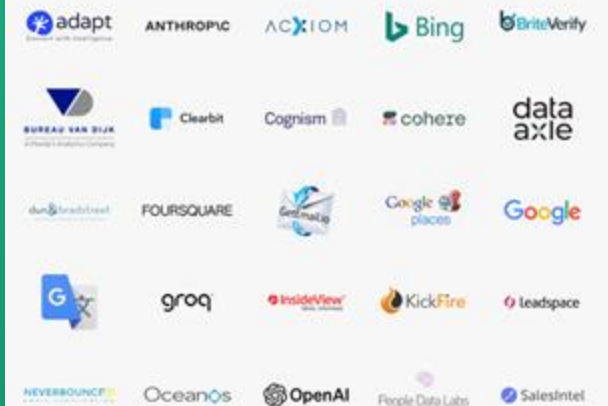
adapt
ANTHROP\C
ACXIOM
Bing
BriteVerify

BUREAU VAN DIJK
A Moody's Analytics Company
Clearbit
Cognism
cohere
data axle

dun&bradstreet
FOURSQUARE
GetEmail.io
Google places
Google

groq
InsideView
KickFire
leadspace

NEVERBOUNCE
Oceanos
OpenAI
People Data Labs
SalesIntel